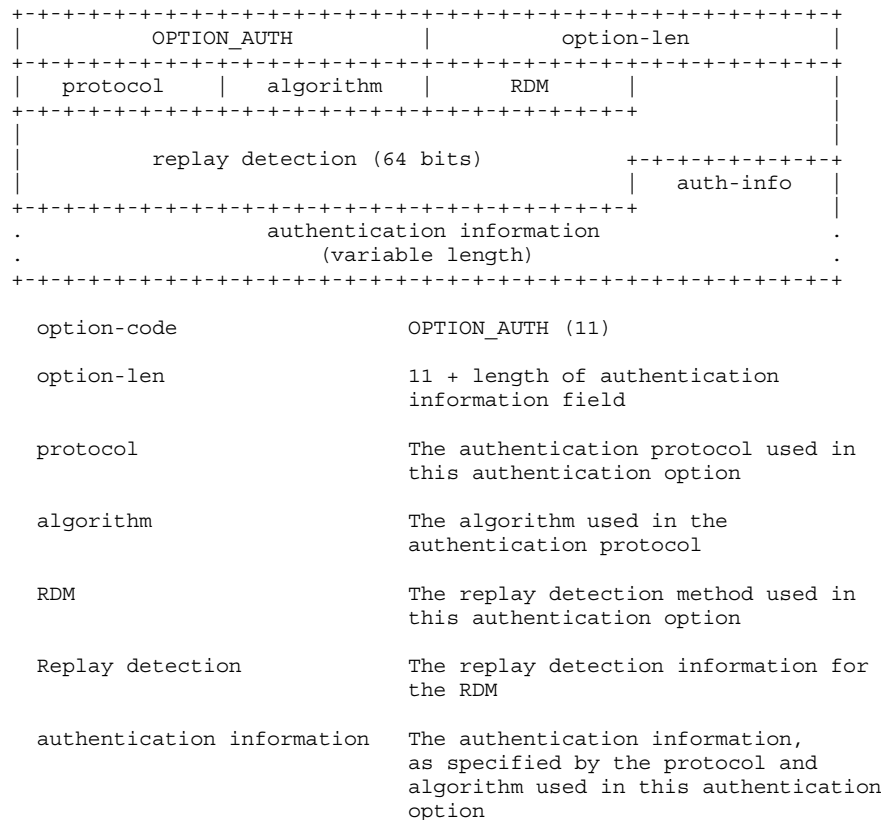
| OPTION_AUTH | option-len |
|---|---|

| protocol | algorithm | RDM |
|---|---|---|

replay detection (64 bits)

auth-info

authentication information
(variable length)

option-code OPTION_AUTH (11)

option-len 11 + length of authentication information field

protocol The authentication protocol used in this authentication option

algorithm The algorithm used in the authentication protocol

RDM The replay detection method used in this authentication option

Replay detection The replay detection information for the RDM

authentication information The authentication information, as specified by the protocol and algorithm used in this authentication option